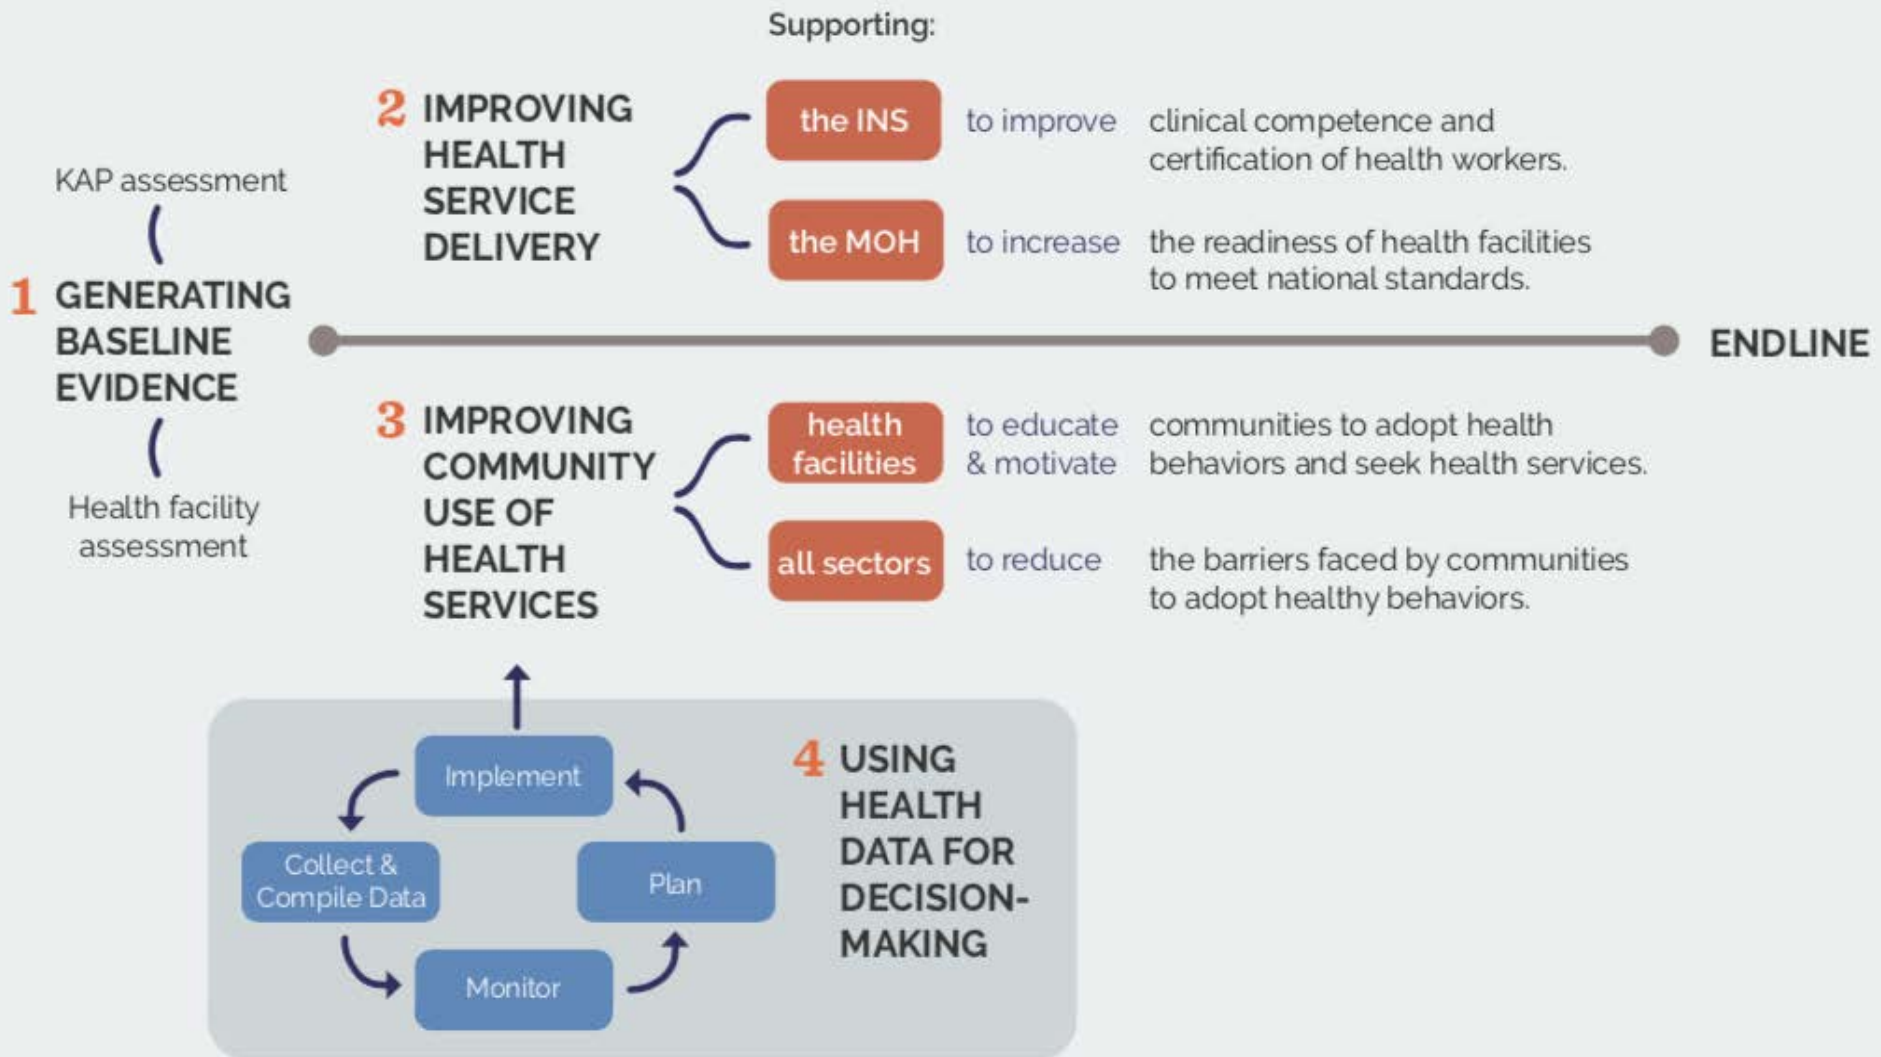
Supporting:

KAP assessment

1 GENERATING BASELINE EVIDENCE

Health facility assessment

2 IMPROVING HEALTH SERVICE DELIVERY

the INS to improve clinical competence and certification of health workers.

the MOH to increase the readiness of health facilities to meet national standards.

ENDLINE

3 IMPROVING COMMUNITY USE OF HEALTH SERVICES

health facilities to educate & motivate communities to adopt health behaviors and seek health services.

all sectors to reduce the barriers faced by communities to adopt healthy behaviors.

Implement

Collect & Compile Data

Plan

Monitor

4 USING HEALTH DATA FOR DECISION-MAKING